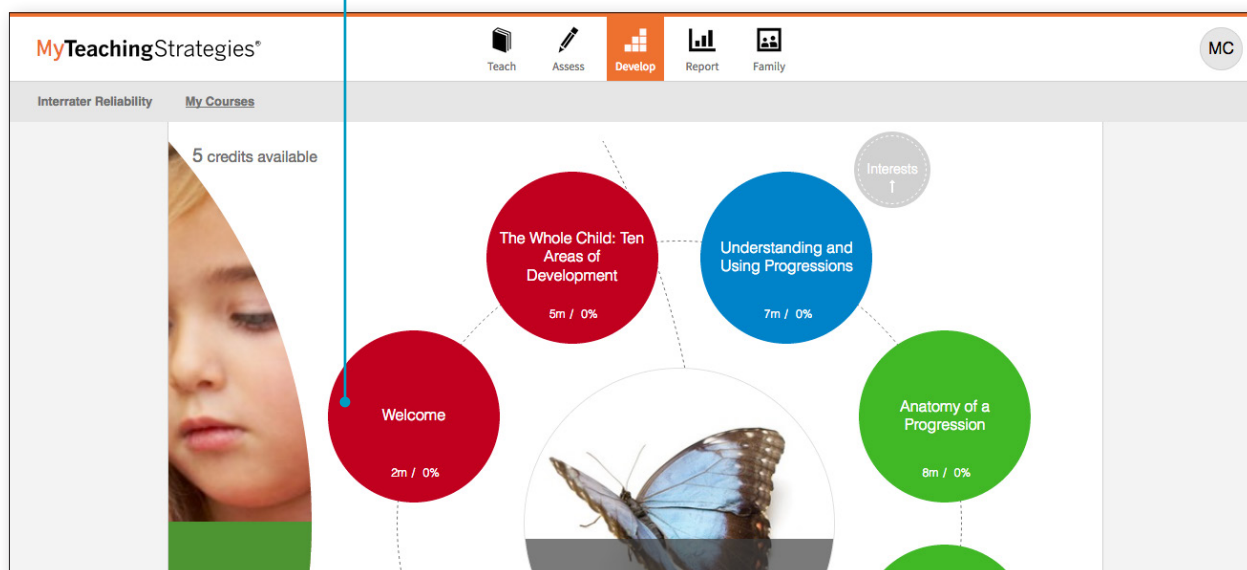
MyTeachingStrategies®

Teach
Assess
Develop
Report
Family

MC

Interrater Reliability
My Courses

5 credits available

Interests

The Whole Child: Ten Areas of Development
5m / 0%

Understanding and Using Progressions
7m / 0%

Welcome
2m / 0%

Anatomy of a Progression
8m / 0%